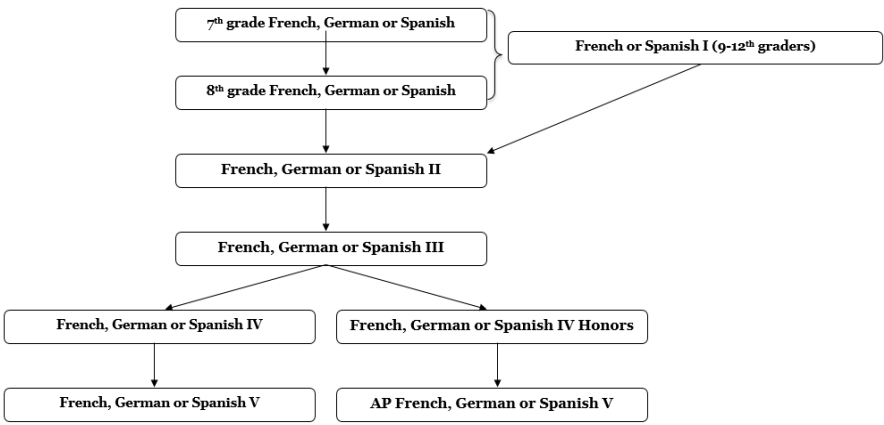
7$^{th}$ grade French, German or Spanish

French or Spanish I (9-12$^{th}$ graders)

8$^{th}$ grade French, German or Spanish

French, German or Spanish II

French, German or Spanish III

French, German or Spanish IV

French, German or Spanish IV Honors

French, German or Spanish V

AP French, German or Spanish V